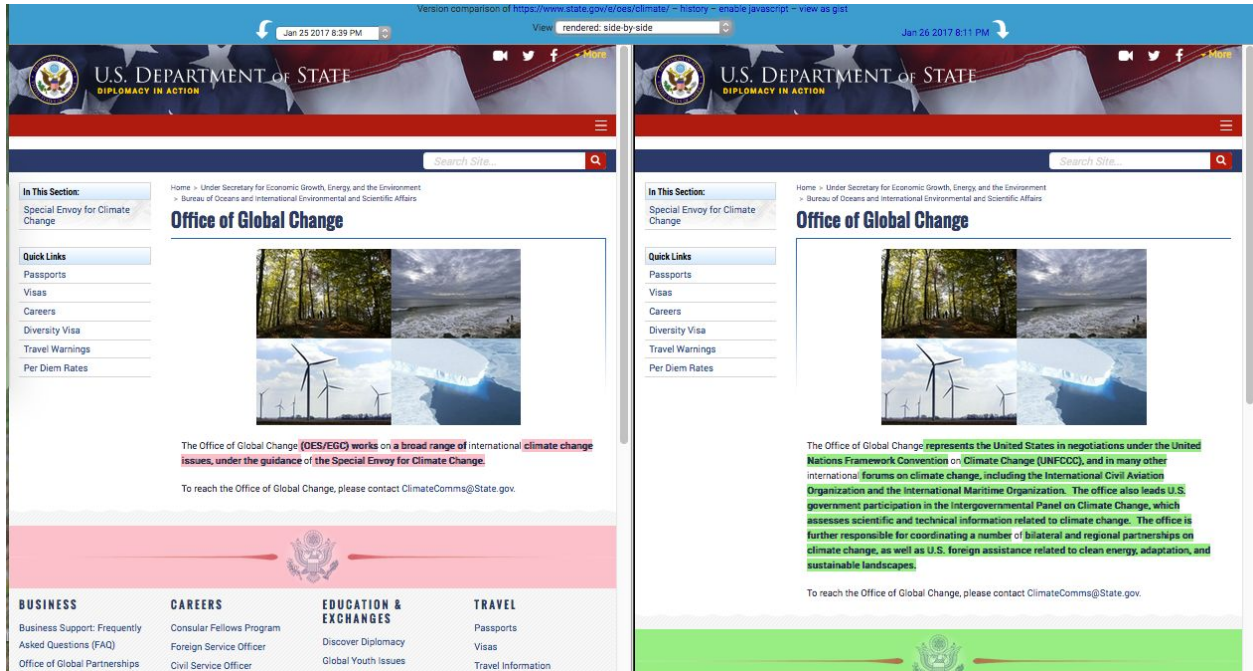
Version comparison of https://www.state.gov/e/oes/climate/ – history – enable javascript – view as gist

Jan 25 2017 8:39 PM

View rendered: side-by-side

Jan 26 2017 8:11 PM

U.S. DEPARTMENT of STATE
DIPLOMACY IN ACTION

More

Search Site...

In This Section:
Special Envoy for Climate Change

Quick Links
Passports
Visas
Careers
Diversity Visa
Travel Warnings
Per Diem Rates

Home > Under Secretary for Economic Growth, Energy, and the Environment > Bureau of Oceans and International Environmental and Scientific Affairs

Office of Global Change

The Office of Global Change (OES/EGC) works on a broad range of international climate change issues, under the guidance of the Special Envoy for Climate Change.

To reach the Office of Global Change, please contact ClimateComms@State.gov.

BUSINESS
Business Support: Frequently Asked Questions (FAQ)
Office of Global Partnerships

CAREERS
Consular Fellows Program
Foreign Service Officer
Civil Service Officer

EDUCATION & EXCHANGES
Discover Diplomacy
Global Youth Issues

TRAVEL
Passports
Visas
Travel Information

U.S. DEPARTMENT of STATE
DIPLOMACY IN ACTION

More

Search Site...

In This Section:
Special Envoy for Climate Change

Quick Links
Passports
Visas
Careers
Diversity Visa
Travel Warnings
Per Diem Rates

Home > Under Secretary for Economic Growth, Energy, and the Environment > Bureau of Oceans and International Environmental and Scientific Affairs

Office of Global Change

The Office of Global Change represents the United States in negotiations under the United Nations Framework Convention on Climate Change (UNFCCC), and in many other international forums on climate change, including the International Civil Aviation Organization and the International Maritime Organization. The office also leads U.S. government participation in the Intergovernmental Panel on Climate Change, which assesses scientific and technical information related to climate change. The office is further responsible for coordinating a number of bilateral and regional partnerships on climate change, as well as U.S. foreign assistance related to clean energy, adaptation, and sustainable landscapes.

To reach the Office of Global Change, please contact ClimateComms@State.gov.